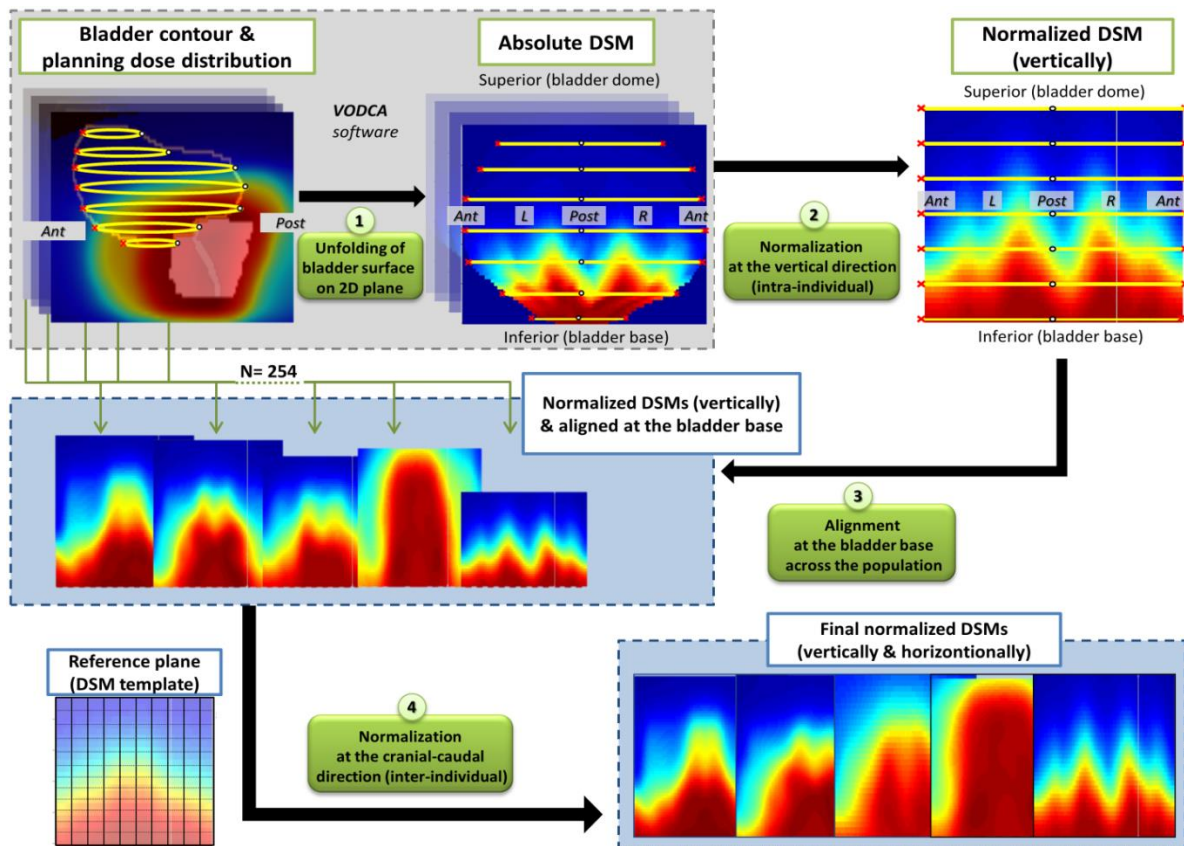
Bladder contour & planning dose distribution

Ant

Post

VODCA software

1
Unfolding of bladder surface on 2D plane

Absolute DSM

Superior (bladder dome)

Ant L Post R Ant

Inferior (bladder base)

2
Normalization at the vertical direction (intra-individual)

Normalized DSM (vertically)

Superior (bladder dome)

Ant L Post R Ant

Inferior (bladder base)

N= 254

Normalized DSMs (vertically) & aligned at the bladder base

3
Alignment at the bladder base across the population

Reference plane (DSM template)

4
Normalization at the cranial-caudal direction (inter-individual)

Final normalized DSMs (vertically & horizontionally)